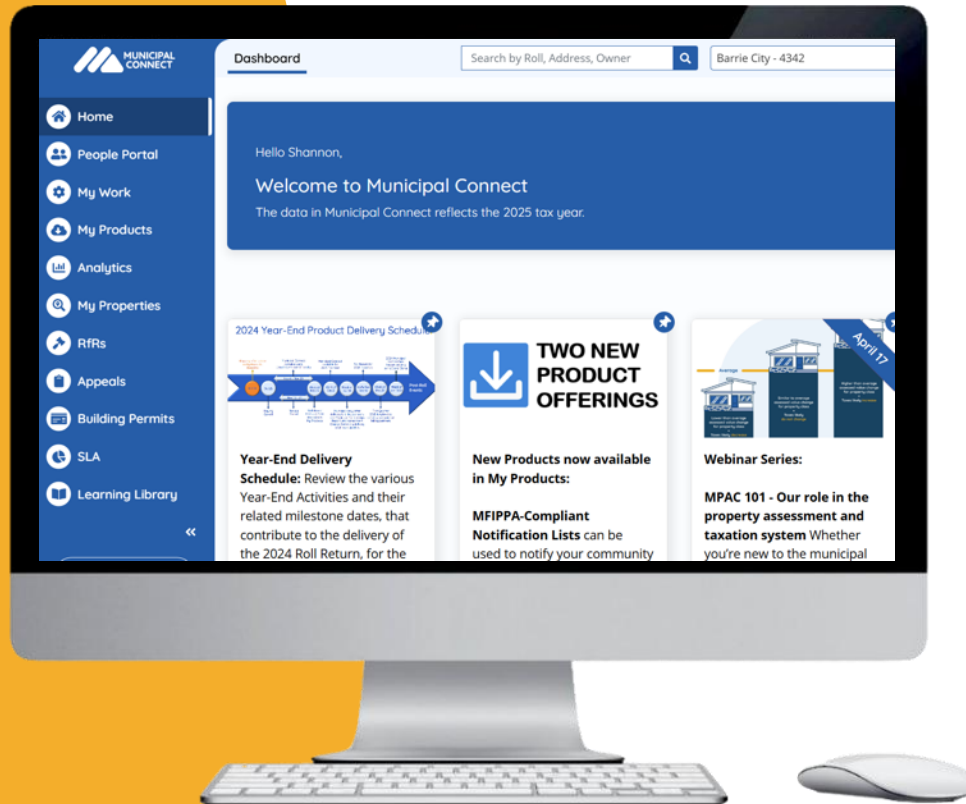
MUNICIPAL CONNECT

Home
People Portal
My Work
My Products
Analytics
My Properties
RfRs
Appeals
Building Permits
SLA
Learning Library
«

Dashboard

Search by Roll, Address, Owner

Barrie City - 4342

Hello Shannon,

Welcome to Municipal Connect

The data in Municipal Connect reflects the 2025 tax year.

2024 Year-End Product Delivery Schedule

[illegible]

Year-End Delivery Schedule: Review the various Year-End Activities and their related milestone dates, that contribute to the delivery of the 2024 Roll Return, for the

TWO NEW PRODUCT OFFERINGS

New Products now available in My Products:

MFIPPA-Compliant Notification Lists can be used to notify your community

April 17

Average

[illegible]

Webinar Series:

MPAC 101 - Our role in the property assessment and taxation system Whether you're new to the municipal